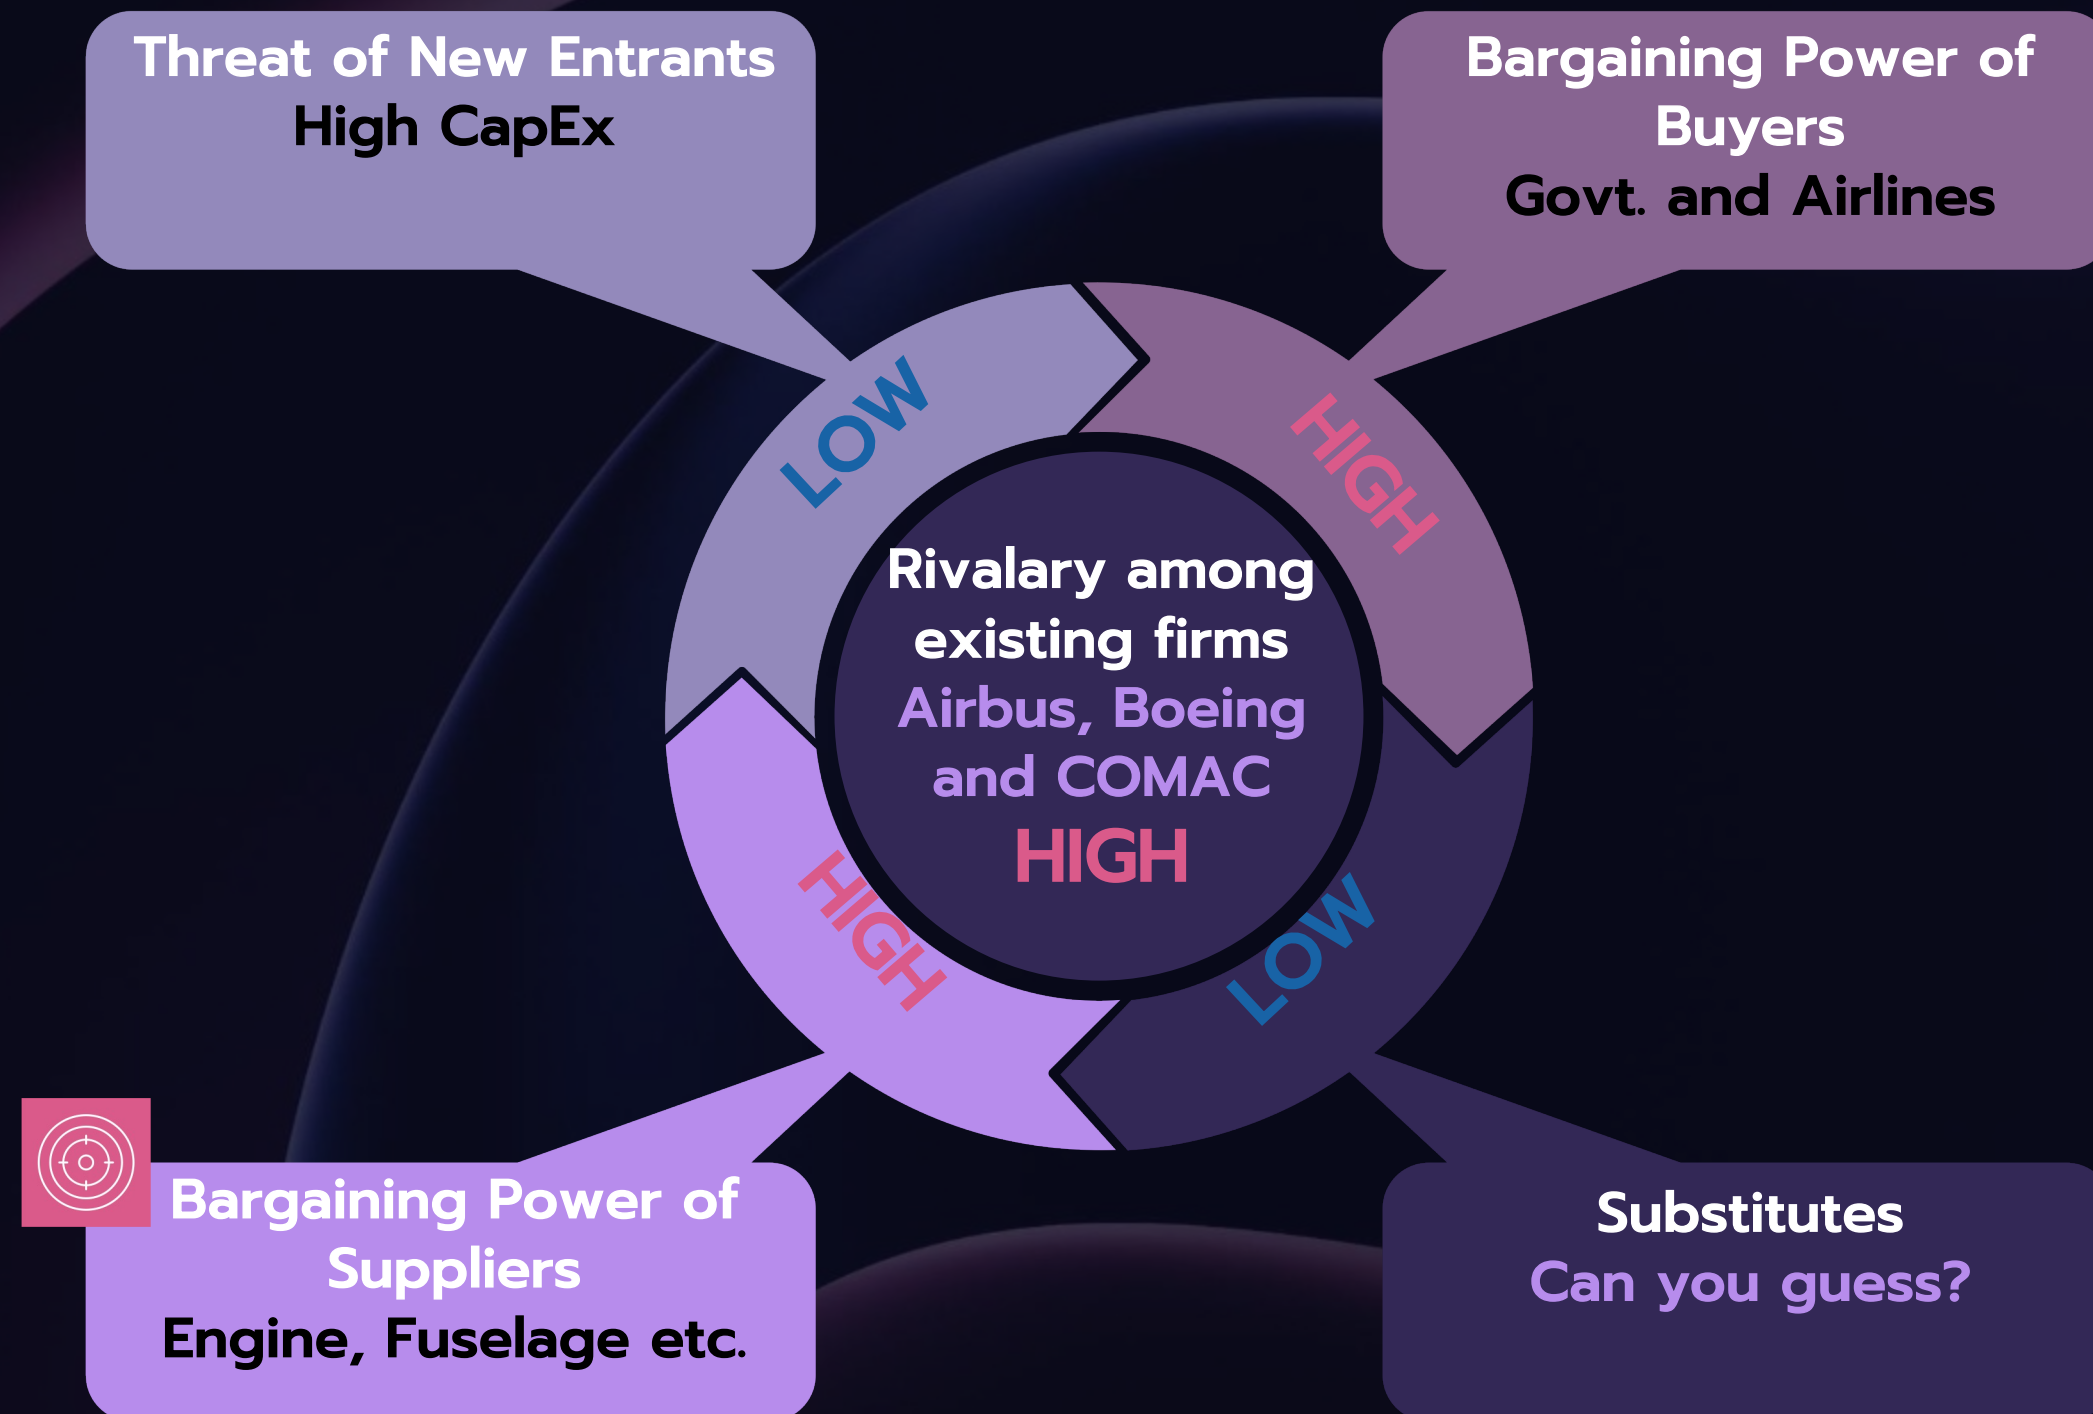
Threat of New Entrants
High CapEx

Bargaining Power of Buyers
Govt. and Airlines

LOW

HIGH

Rivalary among existing firms
Airbus, Boeing and COMAC
HIGH

HIGH

LOW

Bargaining Power of Suppliers
Engine, Fuselage etc.

Substitutes
Can you guess?